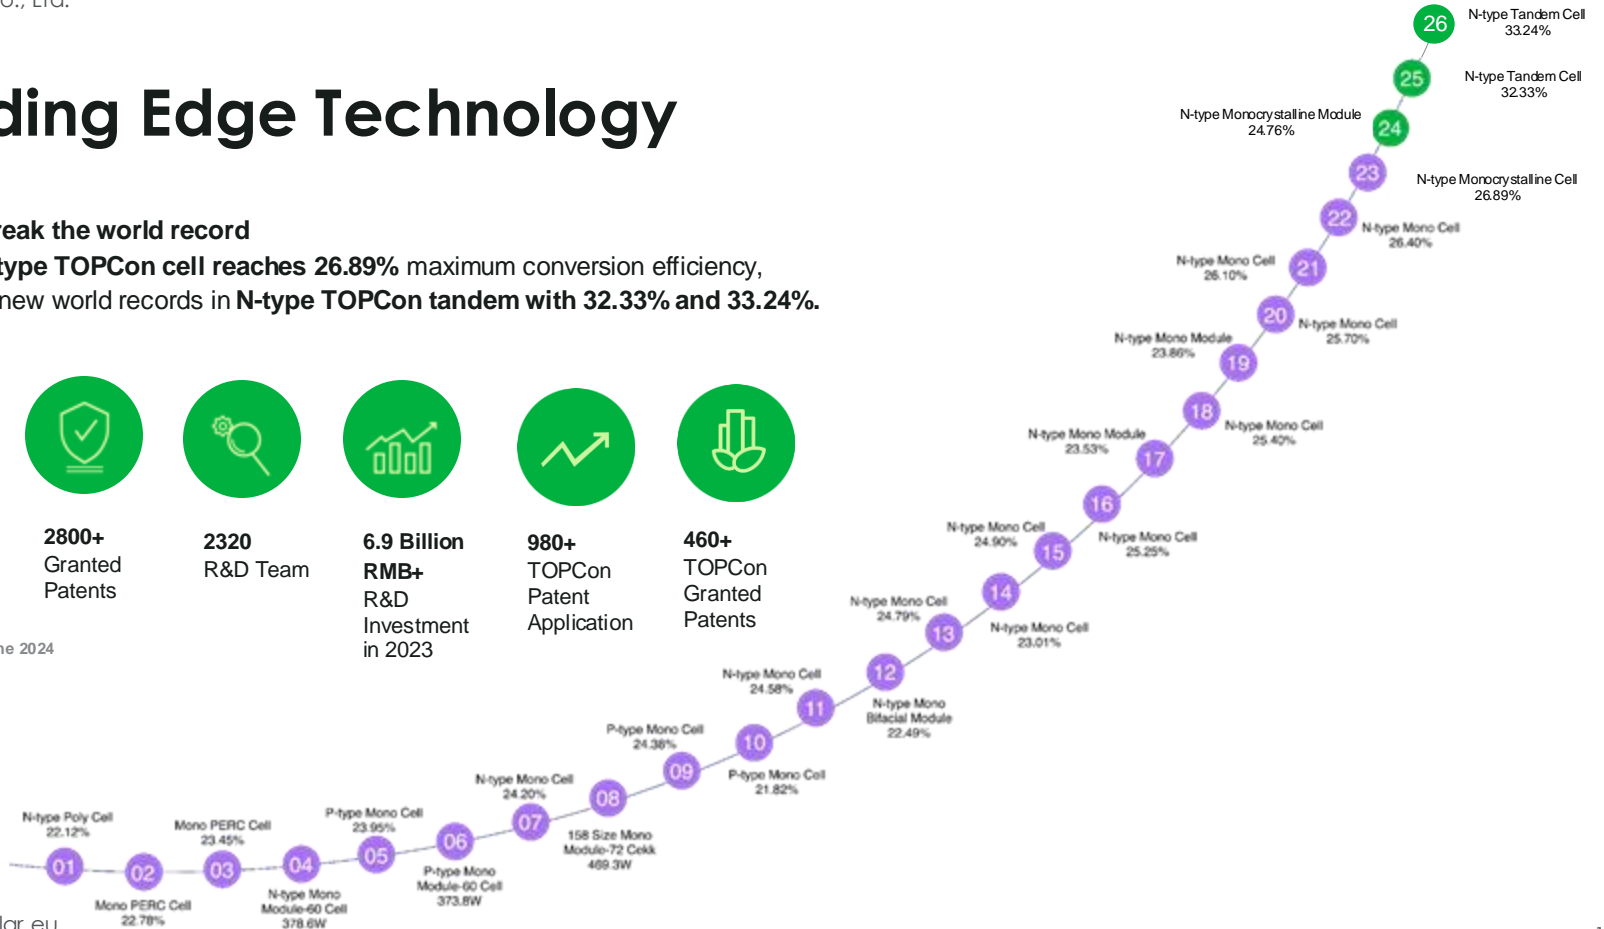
o., Ltd.

ding Edge Technology

reak the world record
type TOPCon cell reaches 26.89% maximum conversion efficiency,
new world records in N-type TOPCon tandem with 32.33% and 33.24%.

2800+
Granted
Patents

2320
R&D Team

6.9 Billion
RMB+
R&D
Investment
in 2023

980+
TOPCon
Patent
Application

460+
TOPCon
Granted
Patents

ne 2024

lar.eu

01
N-type Poly Cell
22.12%

02
Mono PERC Cell
22.78%

03
Mono PERC Cell
23.45%

04
N-type Mono
Module-60 Cell
378.6W

05
P-type Mono Cell
23.95%

06
P-type Mono
Module-60 Cell
373.8W

07
N-type Mono Cell
24.20%

08
158 Size Mono
Module-72 Cekk
469.3W

09
P-type Mono Cell
24.38%

10
P-type Mono Cell
21.82%

11
N-type Mono Cell
24.58%

12
N-type Mono
Bifacial Module
22.49%

13
N-type Mono Cell
24.79%

14
N-type Mono Cell
23.01%

15
N-type Mono Cell
24.90%

16
N-type Mono Cell
25.25%

17
N-type Mono Module
23.53%

18
N-type Mono Cell
25.40%

19
N-type Mono Module
23.86%

20
N-type Mono Cell
25.70%

21
N-type Mono Cell
26.10%

22
N-type Mono Cell
26.40%

23
N-type Monocrystalline Cell
26.89%

24
N-type Monocrystalline Module
24.76%

25
N-type Tandem Cell
32.33%

26
N-type Tandem Cell
33.24%